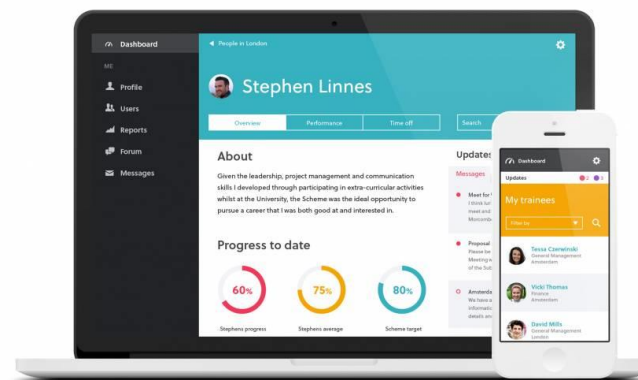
Dashboard
ME
Profile
Users
Reports
Forum
Messages

◀ People in London

Stephen Linnes

Overview
Performance
Time off
Search

About

Given the leadership, project management and communication skills I developed through participating in extra-curricular activities whilst at the University, the Scheme was the ideal opportunity to pursue a career that I was both good at and interested in.

Progress to date

60%
Stephens progress
75%
Stephens average
80%
Scheme target

Updates
Messages
Meet for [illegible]
I think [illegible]
meet and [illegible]
Moscow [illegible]
Proposal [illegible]
Please be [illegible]
Meeting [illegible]
of the Sch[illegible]
Amsterda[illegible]
We have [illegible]
informati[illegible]
details an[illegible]

Dashboard
Updates
2
3
My trainees
Filter by
Tessa Czerwinski
General Management
Amsterdam
Vicki Thomas
Finance
Amsterdam
David Mills
General Management
London